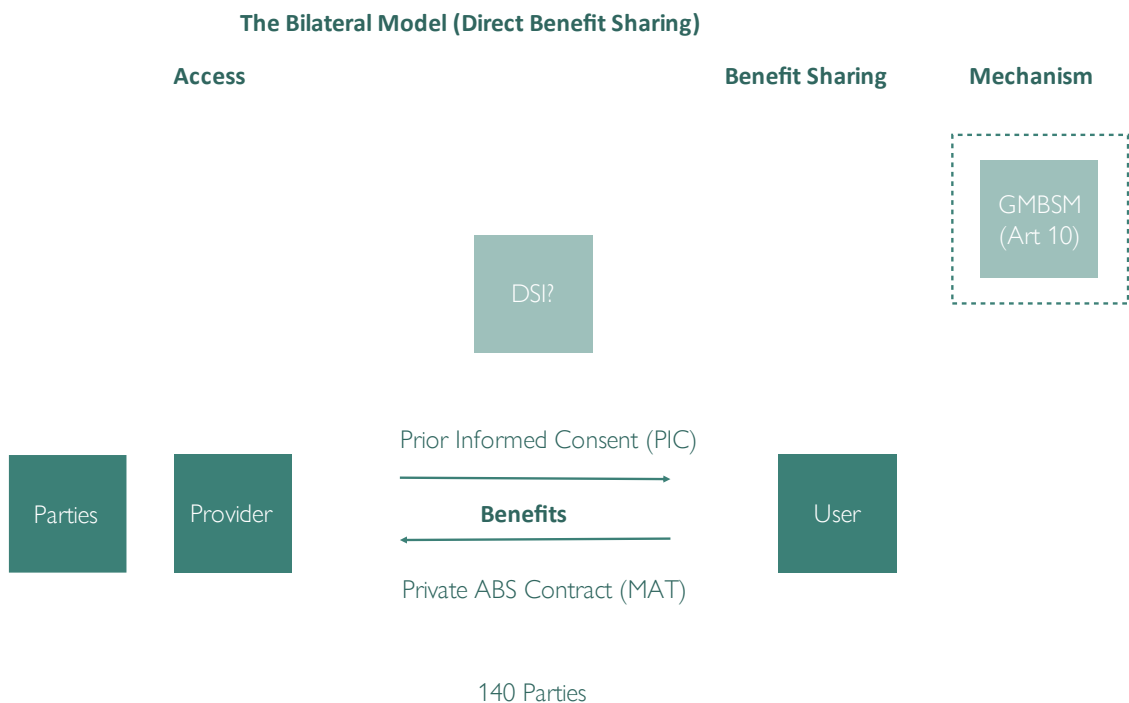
The Bilateral Model (Direct Benefit Sharing)

Access

Benefit Sharing

Mechanism

GMBSM (Art 10)

DSI?

Prior Informed Consent (PIC)

Parties

Provider

Benefits

User

Private ABS Contract (MAT)

140 Parties